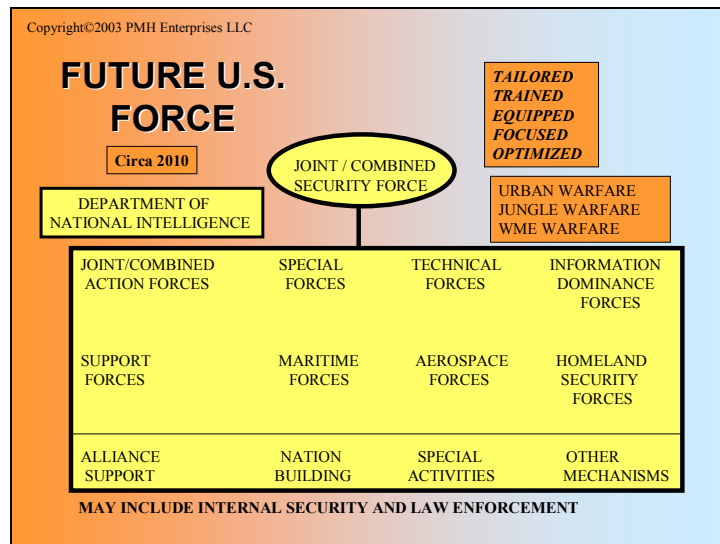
Copyright©2003 PMH Enterprises LLC

FUTURE U.S. FORCE

Circa 2010

TAILORED
TRAINED
EQUIPPED
FOCUSED
OPTIMIZED

JOINT / COMBINED SECURITY FORCE

DEPARTMENT OF NATIONAL INTELLIGENCE

URBAN WARFARE
JUNGLE WARFARE
WME WARFARE

| JOINT/COMBINED ACTION FORCES | SPECIAL FORCES | TECHNICAL FORCES | INFORMATION DOMINANCE FORCES |
|---|---|---|---|
| SUPPORT FORCES | MARITIME FORCES | AEROSPACE FORCES | HOMELAND SECURITY FORCES |
| ALLIANCE SUPPORT | NATION BUILDING | SPECIAL ACTIVITIES | OTHER MECHANISMS |

MAY INCLUDE INTERNAL SECURITY AND LAW ENFORCEMENT